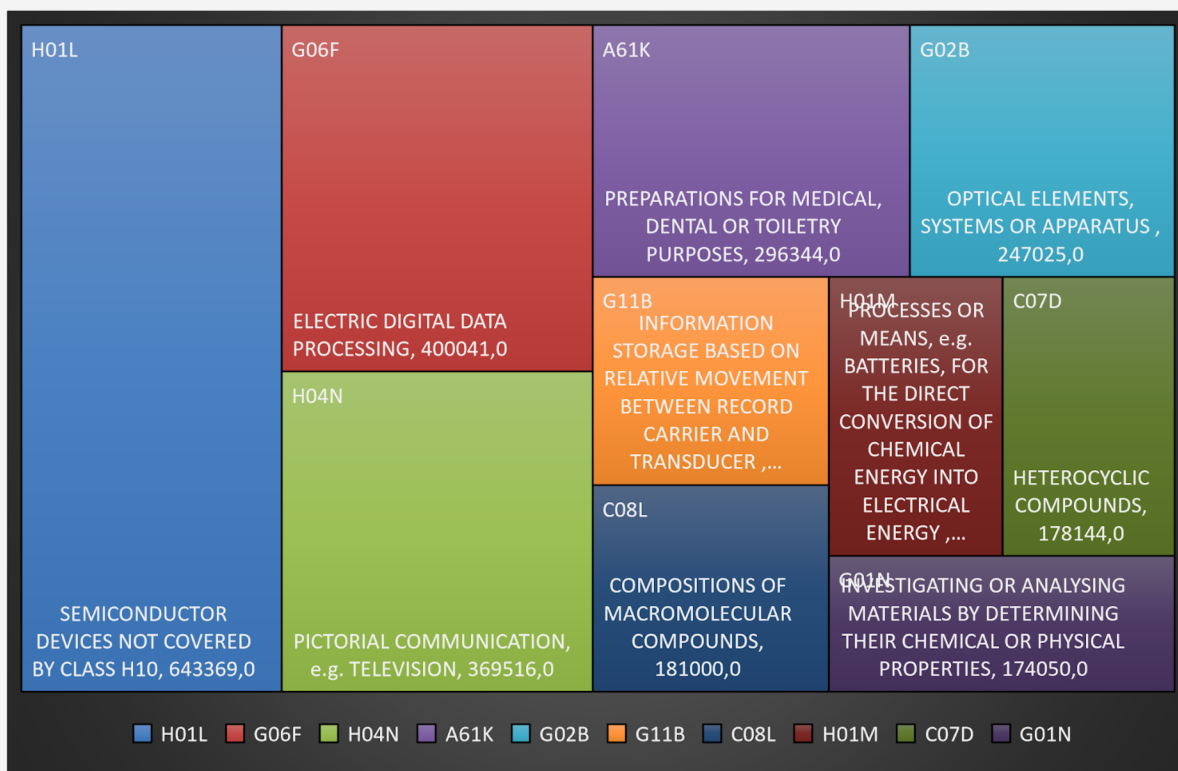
H01L

SEMICONDUCTOR DEVICES NOT COVERED BY CLASS H10, 643369,0

G06F

ELECTRIC DIGITAL DATA PROCESSING, 400041,0

H04N

PICTORIAL COMMUNICATION, e.g. TELEVISION, 369516,0

A61K

PREPARATIONS FOR MEDICAL, DENTAL OR TOILETRY PURPOSES, 296344,0

G02B

OPTICAL ELEMENTS, SYSTEMS OR APPARATUS , 247025,0

G11B

INFORMATION STORAGE BASED ON RELATIVE MOVEMENT BETWEEN RECORD CARRIER AND TRANSDUCER ,...

H01M

PROCESSES OR MEANS, e.g. BATTERIES, FOR THE DIRECT CONVERSION OF CHEMICAL ENERGY INTO ELECTRICAL ENERGY ,...

C07D

HETEROCYCLIC COMPOUNDS, 178144,0

C08L

COMPOSITIONS OF MACROMOLECULAR COMPOUNDS, 181000,0

G01N

INVESTIGATING OR ANALYSING MATERIALS BY DETERMINING THEIR CHEMICAL OR PHYSICAL PROPERTIES, 174050,0

H01L G06F H04N A61K G02B G11B C08L H01M C07D G01N